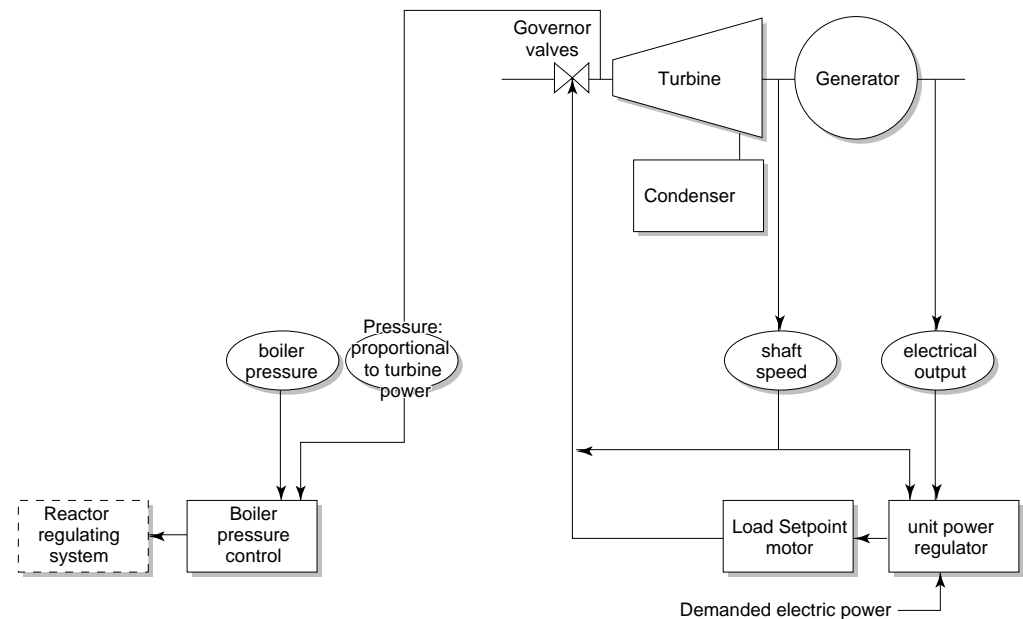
Governor valves

Turbine

Generator

Condenser

boiler pressure

Pressure: proportional to turbine power

shaft speed

electrical output

Reactor regulating system

Boiler pressure control

Load Setpoint motor

unit power regulator

Demanded electric power